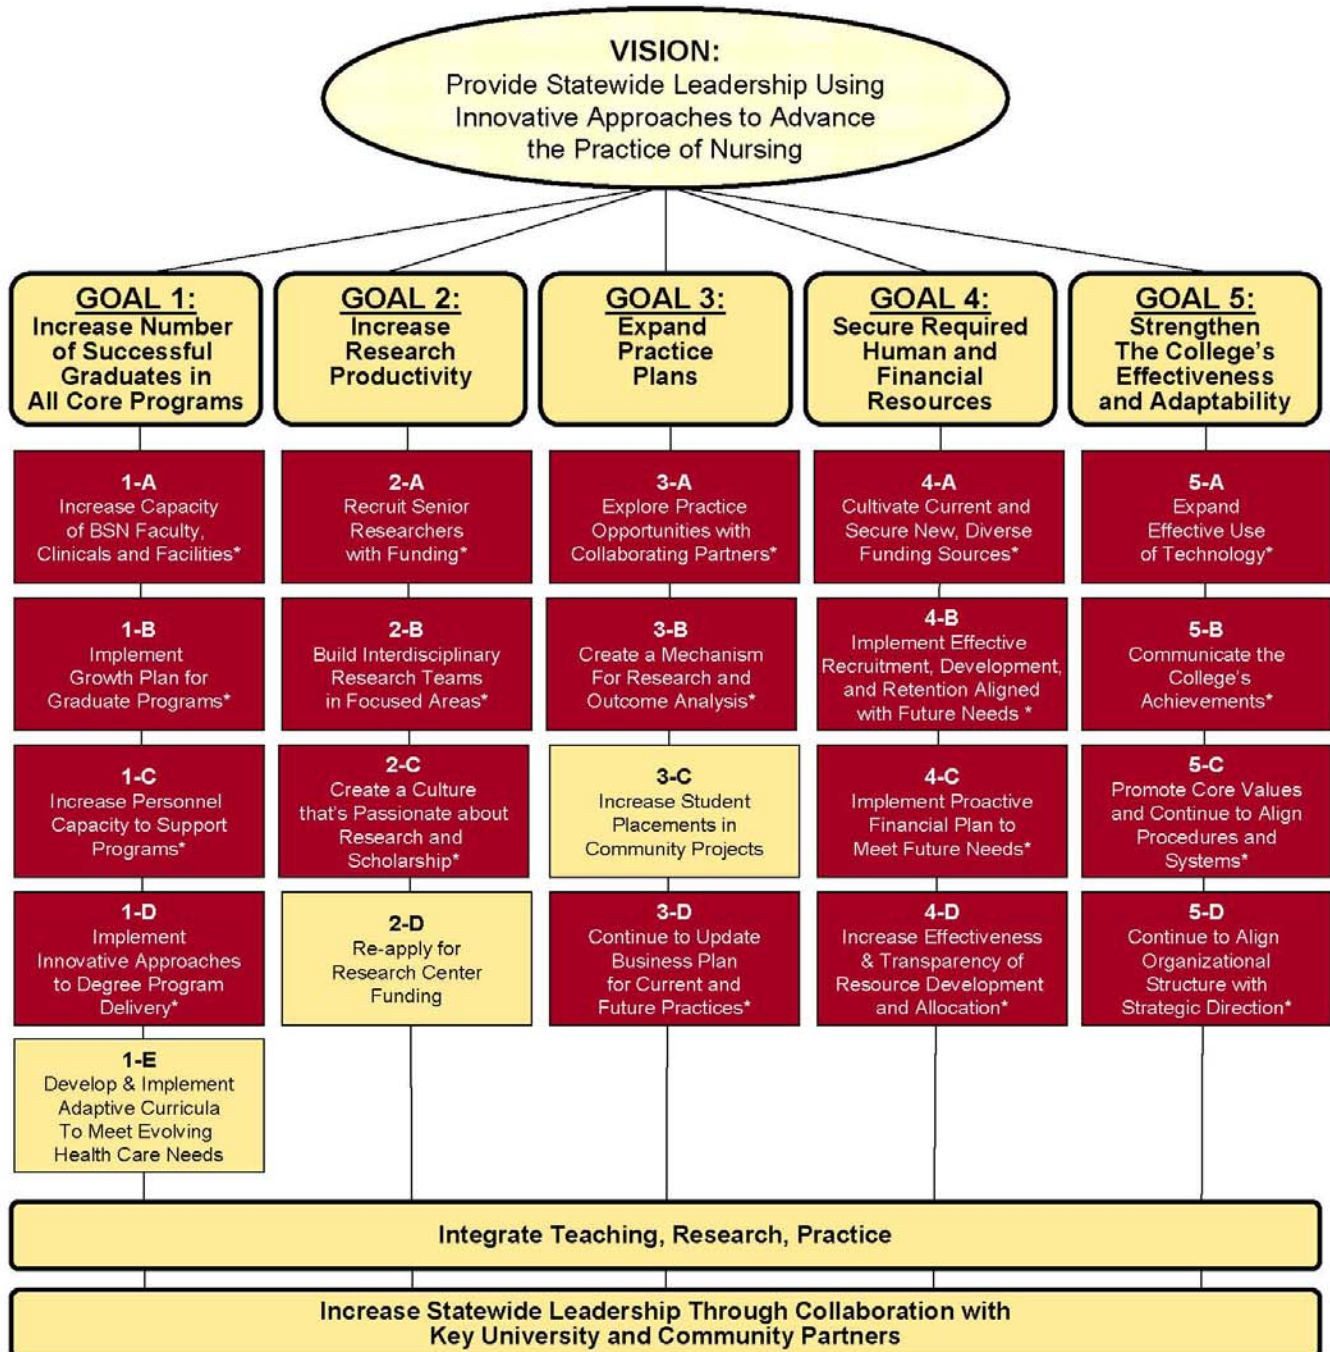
VISION:
Provide Statewide Leadership Using Innovative Approaches to Advance the Practice of Nursing

GOAL 1:
Increase Number of Successful Graduates in All Core Programs

1-A
Increase Capacity of BSN Faculty, Clinicals and Facilities*

1-B
Implement Growth Plan for Graduate Programs*

1-C
Increase Personnel Capacity to Support Programs*

1-D
Implement Innovative Approaches to Degree Program Delivery*

1-E
Develop & Implement Adaptive Curricula To Meet Evolving Health Care Needs

GOAL 2:
Increase Research Productivity

2-A
Recruit Senior Researchers with Funding*

2-B
Build Interdisciplinary Research Teams in Focused Areas*

2-C
Create a Culture that's Passionate about Research and Scholarship*

2-D
Re-apply for Research Center Funding

GOAL 3:
Expand Practice Plans

3-A
Explore Practice Opportunities with Collaborating Partners*

3-B
Create a Mechanism For Research and Outcome Analysis*

3-C
Increase Student Placements in Community Projects

3-D
Continue to Update Business Plan for Current and Future Practices*

GOAL 4:
Secure Required Human and Financial Resources

4-A
Cultivate Current and Secure New, Diverse Funding Sources*

4-B
Implement Effective Recruitment, Development, and Retention Aligned with Future Needs *

4-C
Implement Proactive Financial Plan to Meet Future Needs*

4-D
Increase Effectiveness & Transparency of Resource Development and Allocation*

GOAL 5:
Strengthen The College's Effectiveness and Adaptability

5-A
Expand Effective Use of Technology*

5-B
Communicate the College's Achievements*

5-C
Promote Core Values and Continue to Align Procedures and Systems*

5-D
Continue to Align Organizational Structure with Strategic Direction*

Integrate Teaching, Research, Practice

Increase Statewide Leadership Through Collaboration with Key University and Community Partners